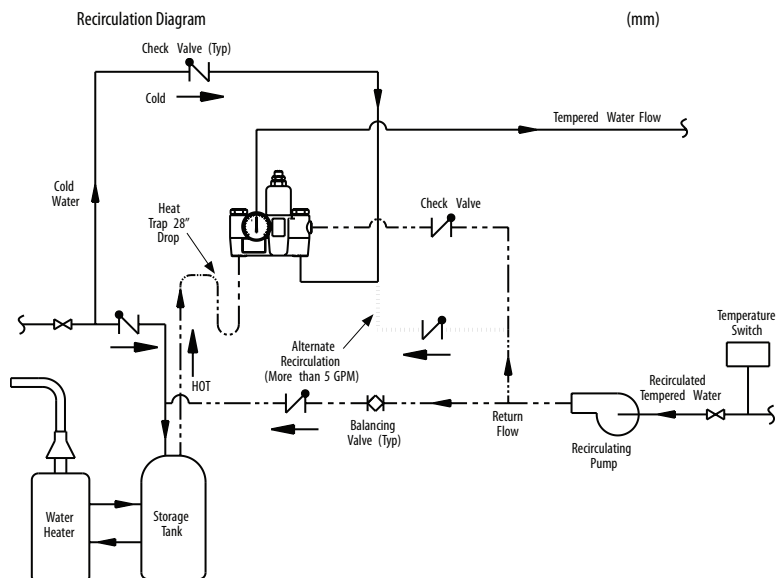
Recirculation Diagram

(mm)

Check Valve (Typ)

Cold

Tempered Water Flow

Cold Water

Heat Trap 28" Drop

Check Valve

Temperature Switch

Alternate Recirculation (More than 5 GPM)

Recirculated Tempered Water

HOT

Balancing Valve (Typ)

Return Flow

Recirculating Pump

Water Heater

Storage Tank